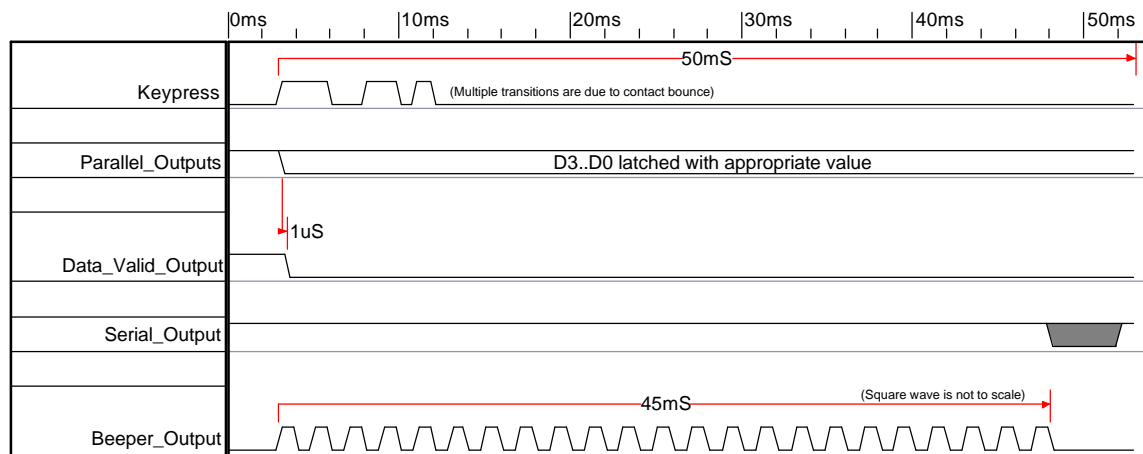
0ms 10ms 20ms 30ms 40ms 50ms

50mS

Keypress

(Multiple transitions are due to contact bounce)

Parallel_Outputs

D3..D0 latched with appropriate value

1uS

Data_Valid_Output

Serial_Output

45mS

(Square wave is not to scale)

Beeper_Output